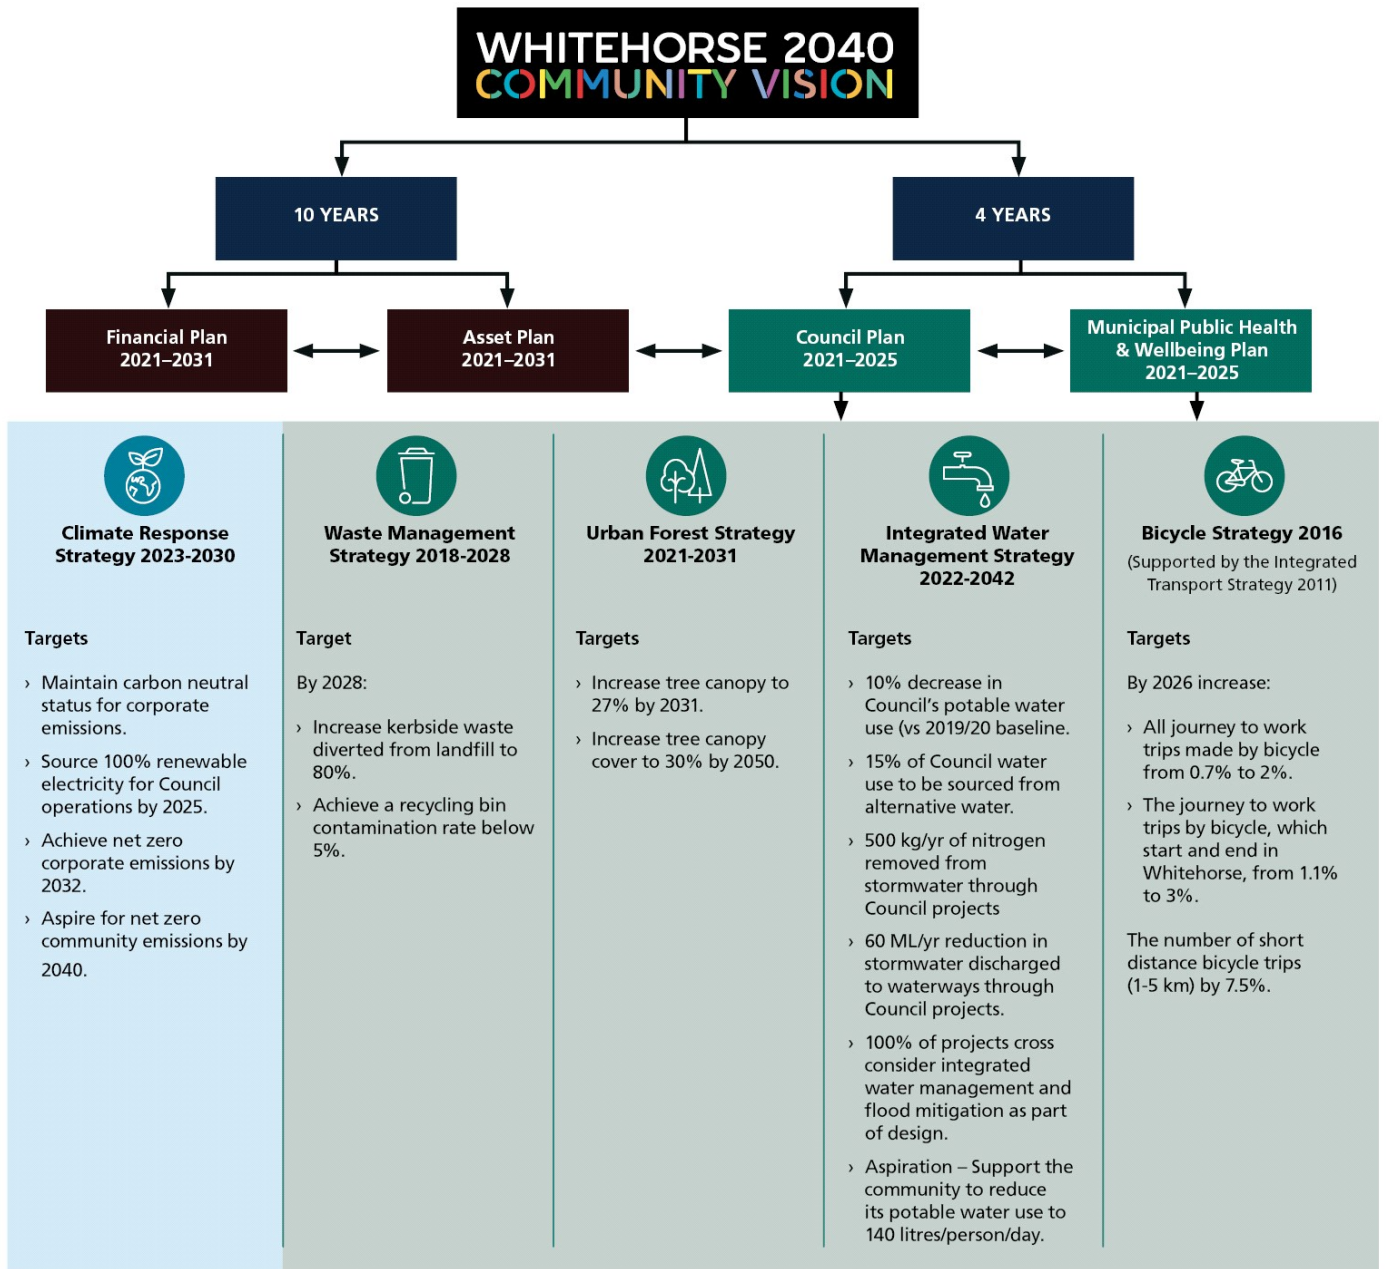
WHITEHORSE 2040
COMMUNITY VISION

10 YEARS

4 YEARS

Financial Plan 2021–2031

Asset Plan 2021–2031

Council Plan 2021–2025

Municipal Public Health & Wellbeing Plan 2021–2025

Climate Response Strategy 2023-2030

Targets

› Maintain carbon neutral status for corporate emissions.

› Source 100% renewable electricity for Council operations by 2025.

› Achieve net zero corporate emissions by 2032.

› Aspire for net zero community emissions by 2040.

Waste Management Strategy 2018-2028

Target

By 2028:

› Increase kerbside waste diverted from landfill to 80%.

› Achieve a recycling bin contamination rate below 5%.

Urban Forest Strategy 2021-2031

Targets

› Increase tree canopy to 27% by 2031.

› Increase tree canopy cover to 30% by 2050.

Integrated Water Management Strategy 2022-2042

Targets

› 10% decrease in Council's potable water use (vs 2019/20 baseline.

› 15% of Council water use to be sourced from alternative water.

› 500 kg/yr of nitrogen removed from stormwater through Council projects

› 60 ML/yr reduction in stormwater discharged to waterways through Council projects.

› 100% of projects cross consider integrated water management and flood mitigation as part of design.

› Aspiration – Support the community to reduce its potable water use to 140 litres/person/day.

Bicycle Strategy 2016
(Supported by the Integrated Transport Strategy 2011)

Targets

By 2026 increase:

› All journey to work trips made by bicycle from 0.7% to 2%.

› The journey to work trips by bicycle, which start and end in Whitehorse, from 1.1% to 3%.

The number of short distance bicycle trips (1-5 km) by 7.5%.